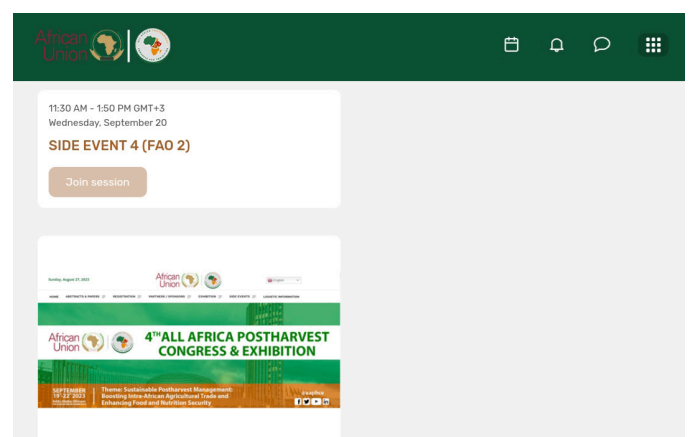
African Union

11:30 AM - 1:50 PM GMT+3
Wednesday, September 20

SIDE EVENT 4 (FAO 2)

Join session

Sunday, August 27, 2023
African Union
HOME ABSTRACTS & PAPERS REGISTRATION PARTNERS / SPONSORS EXHIBITION SIDE EVENTS LOGISTIC INFORMATION

African Union
$4^{TH}$ ALL AFRICA POSTHARVEST CONGRESS & EXHIBITION

SEPTEMBER 19-22 2023
Theme: Sustainable Postharvest Management: Boosting Intra-African Agricultural Trade and Enhancing Food and Nutrition Security